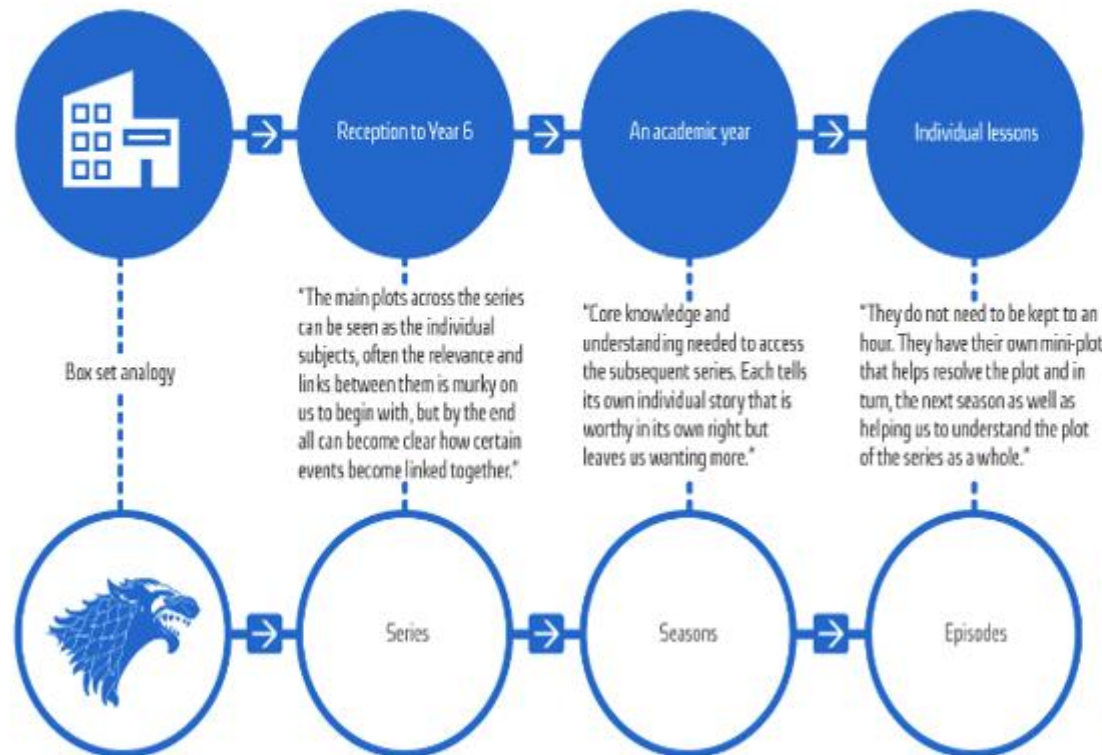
Reception to Year 6

An academic year

Individual lessons

Box set analogy

"The main plots across the series can be seen as the individual subjects, often the relevance and links between them is murky on us to begin with, but by the end all can become clear how certain events become linked together."

"Core knowledge and understanding needed to access the subsequent series. Each tells its own individual story that is worthy in its own right but leaves us wanting more."

"They do not need to be kept to an hour. They have their own mini-plot that helps resolve the plot and in tum, the next season as well as helping us to understand the plot of the series as a whole."

Series

Seasons

Episodes